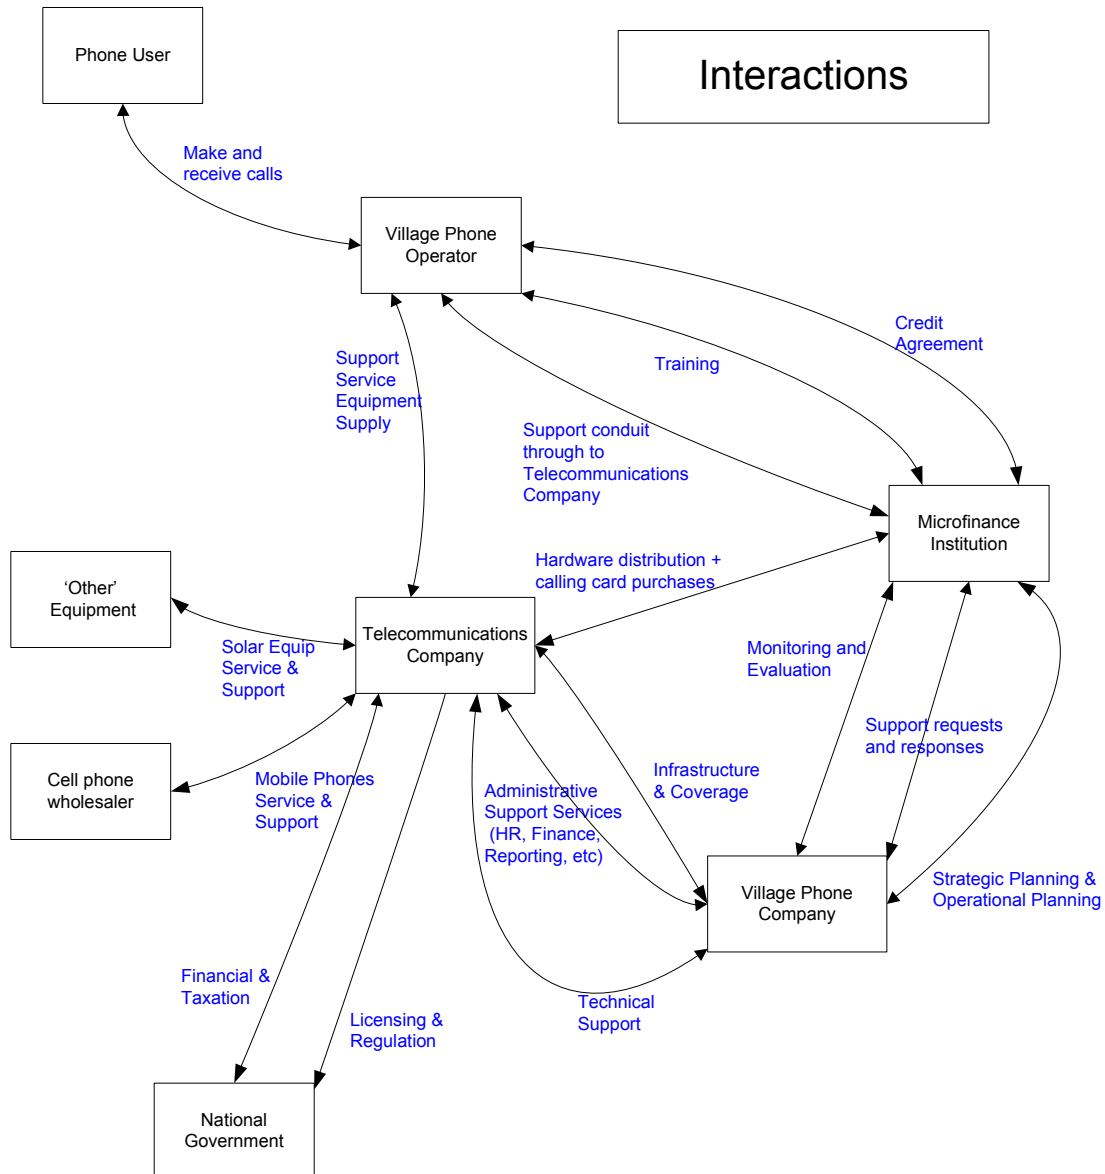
Phone User

Interactions

Make and receive calls

Village Phone Operator

Credit Agreement

Training

Support Service Equipment Supply

Support conduit through to Telecommunications Company

Microfinance Institution

'Other' Equipment

Hardware distribution + calling card purchases

Telecommunications Company

Solar Equip Service & Support

Monitoring and Evaluation

Support requests and responses

Cell phone wholesaler

Mobile Phones Service & Support

Administrative Support Services (HR, Finance, Reporting, etc)

Infrastructure & Coverage

Village Phone Company

Strategic Planning & Operational Planning

Financial & Taxation

Technical Support

Licensing & Regulation

National Government